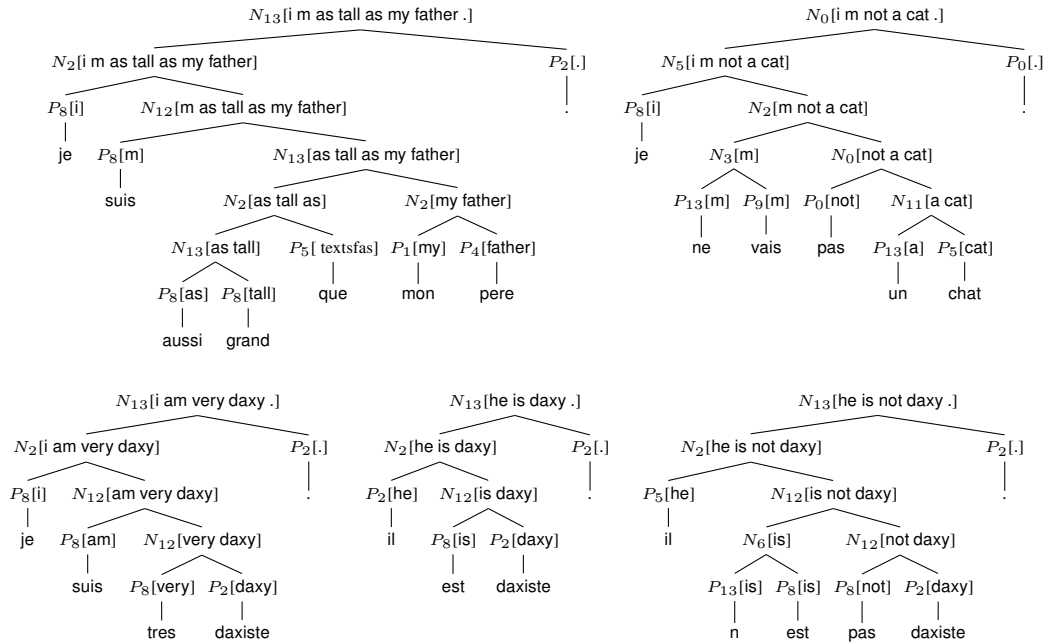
$N_{13}$[i m as tall as my father .]
$N_2$[i m as tall as my father]
$P_2$[.]
.
$P_8$[i]
je
$N_{12}$[m as tall as my father]
$P_8$[m]
suis
$N_{13}$[as tall as my father]
$N_2$[as tall as]
$N_{13}$[as tall]
$P_8$[as]
aussi
$P_8$[tall]
grand
$P_5$[ textsfas]
que
$N_2$[my father]
$P_1$[my]
mon
$P_4$[father]
pere

$N_0$[i m not a cat .]
$N_5$[i m not a cat]
$P_0$[.]
.
$P_8$[i]
je
$N_2$[m not a cat]
$N_3$[m]
$P_{13}$[m]
ne
$P_9$[m]
vais
$N_0$[not a cat]
$P_0$[not]
pas
$N_{11}$[a cat]
$P_{13}$[a]
un
$P_5$[cat]
chat

$N_{13}$[i am very daxy .]
$N_2$[i am very daxy]
$P_2$[.]
.
$P_8$[i]
je
$N_{12}$[am very daxy]
$P_8$[am]
suis
$N_{12}$[very daxy]
$P_8$[very]
tres
$P_2$[daxy]
daxiste

$N_{13}$[he is daxy .]
$N_2$[he is daxy]
$P_2$[.]
.
$P_2$[he]
il
$N_{12}$[is daxy]
$P_8$[is]
est
$P_2$[daxy]
daxiste

$N_{13}$[he is not daxy .]
$N_2$[he is not daxy]
$P_2$[.]
.
$P_5$[he]
il
$N_{12}$[is not daxy]
$N_6$[is]
$P_{13}$[is]
n
$P_8$[is]
est
$N_{12}$[not daxy]
$P_8$[not]
pas
$P_2$[daxy]
daxiste